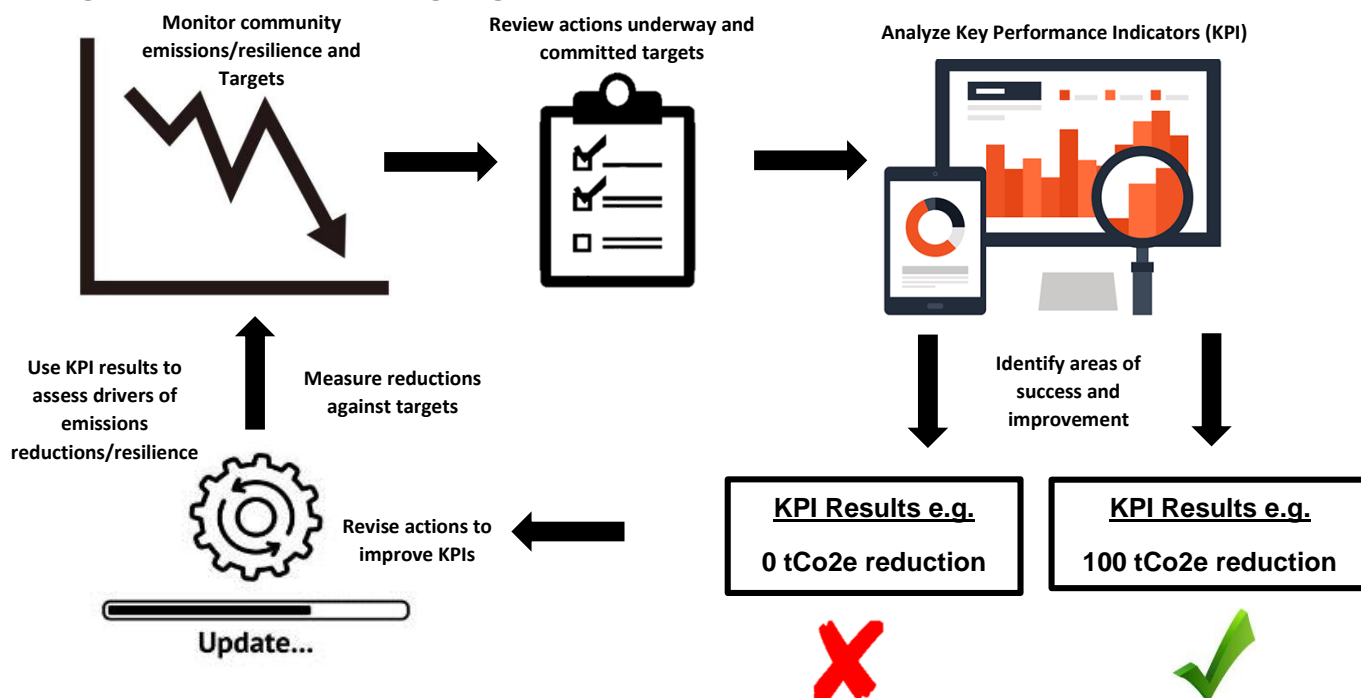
Monitor community emissions/resilience and Targets

Review actions underway and committed targets

Analyze Key Performance Indicators (KPI)

Identify areas of success and improvement

KPI Results e.g.

0 tCo2e reduction

KPI Results e.g.

100 tCo2e reduction

Revise actions to improve KPIs

Update...

Use KPI results to assess drivers of emissions reductions/resilience

Measure reductions against targets